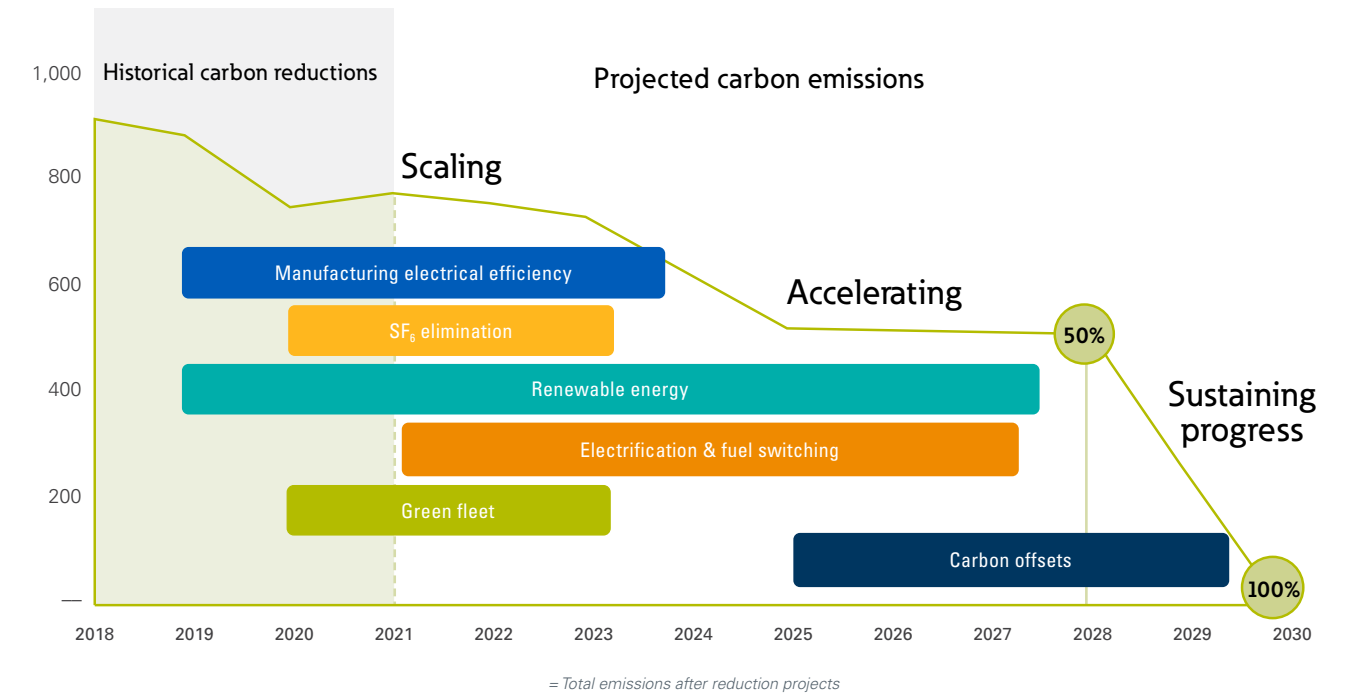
1,000

800

600

400

200

—

Historical carbon reductions

Projected carbon emissions

Scaling

Accelerating

Sustaining progress

50%

100%

Manufacturing electrical efficiency

$SF_6$ elimination

Renewable energy

Electrification & fuel switching

Green fleet

Carbon offsets

2018 2019 2020 2021 2022 2023 2024 2025 2026 2027 2028 2029 2030

= Total emissions after reduction projects